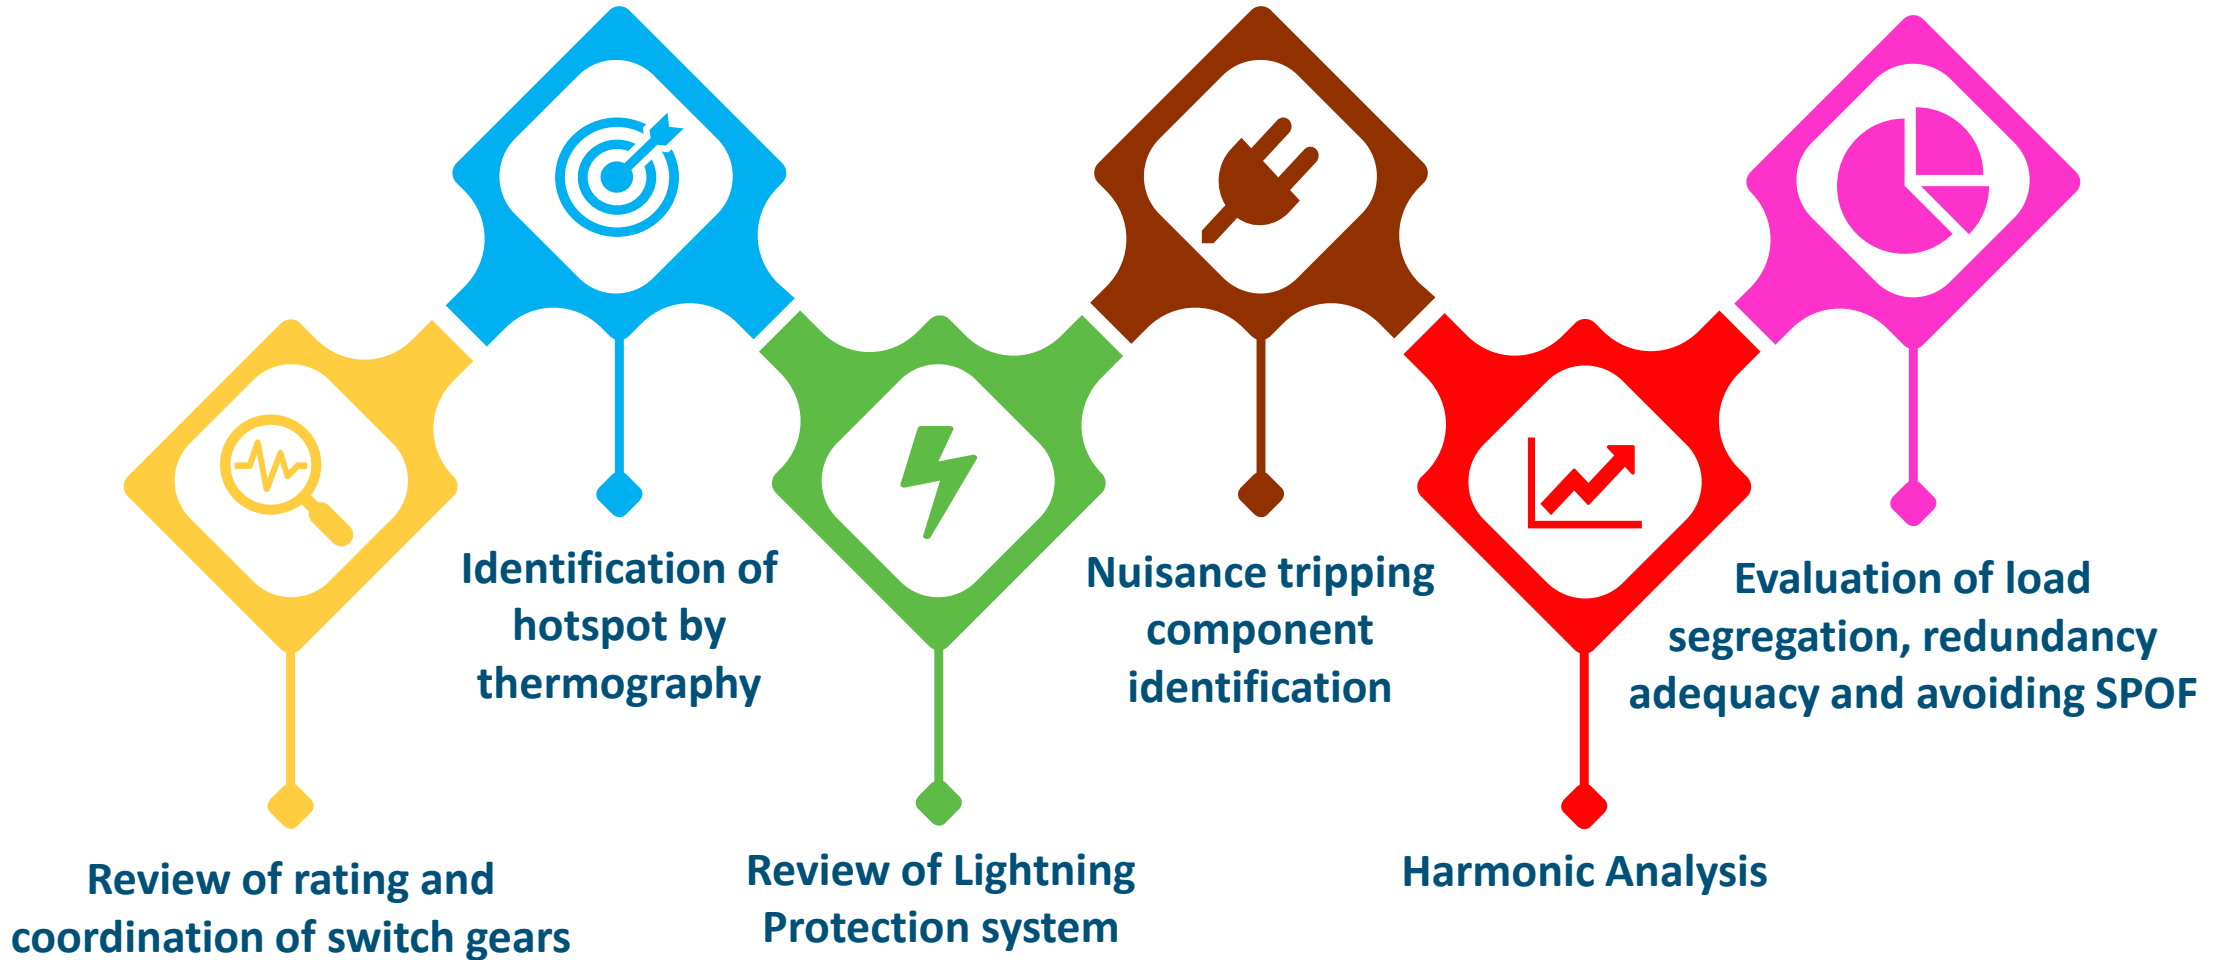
Identification of hotspot by thermography

Nuisance tripping component identification

Evaluation of load segregation, redundancy adequacy and avoiding SPOF

Review of rating and coordination of switch gears

Review of Lightning Protection system

Harmonic Analysis